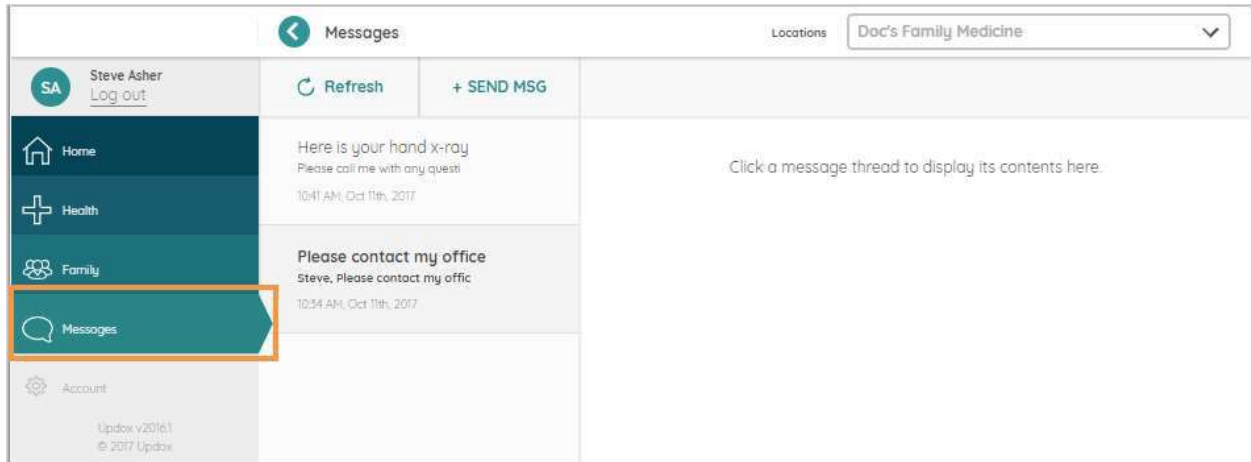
Messages

Locations Doc's Family Medicine

SA Steve Asher
Log out

Refresh + SEND MSG

Home

Health

Family

Messages

Account

Updox v20161
© 2017 Updox

Here is your hand x-ray
Please call me with any questi
10:41 AM, Oct 11th, 2017

Please contact my office
Steve, Please contact my offic
10:34 AM, Oct 11th, 2017

Click a message thread to display its contents here.